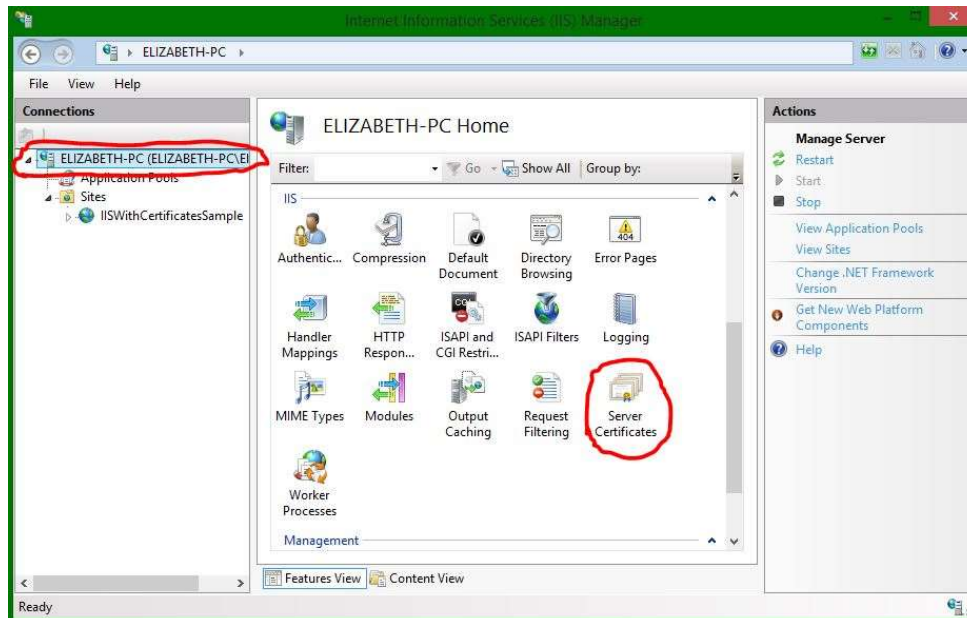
Internet Information Services (IIS) Manager

ELIZABETH-PC ▸

File View Help

Connections

ELIZABETH-PC (ELIZABETH-PC\El
Application Pools
Sites
IISWithCertificatesSample

ELIZABETH-PC Home

Filter: Go Show All | Group by:

IIS

Authentic... Compression Default Document Directory Browsing Error Pages

Handler Mappings HTTP Respon... ISAPI and CGI Restri... ISAPI Filters Logging

MIME Types Modules Output Caching Request Filtering Server Certificates

Worker Processes

Management

Features View Content View

Actions

Manage Server
Restart
Start
Stop
View Application Pools
View Sites
Change .NET Framework Version
Get New Web Platform Components
Help

Ready